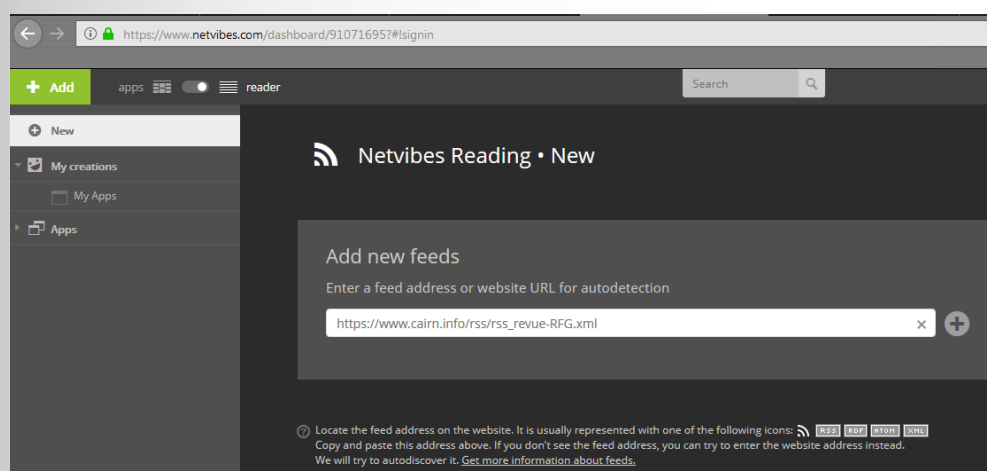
https://www.netvibes.com/dashboard/91071695?#!signin

Add

apps

reader

Search

New

My creations

My Apps

Apps

Netvibes Reading • New

Add new feeds

Enter a feed address or website URL for autodetection

https://www.cairn.info/rss/rss_revue-RFG.xml

Locate the feed address on the website. It is usually represented with one of the following icons: RSS RDF ATOM XML
Copy and paste this address above. If you don't see the feed address, you can try to enter the website address instead. We will try to autodiscover it. Get more information about feeds.